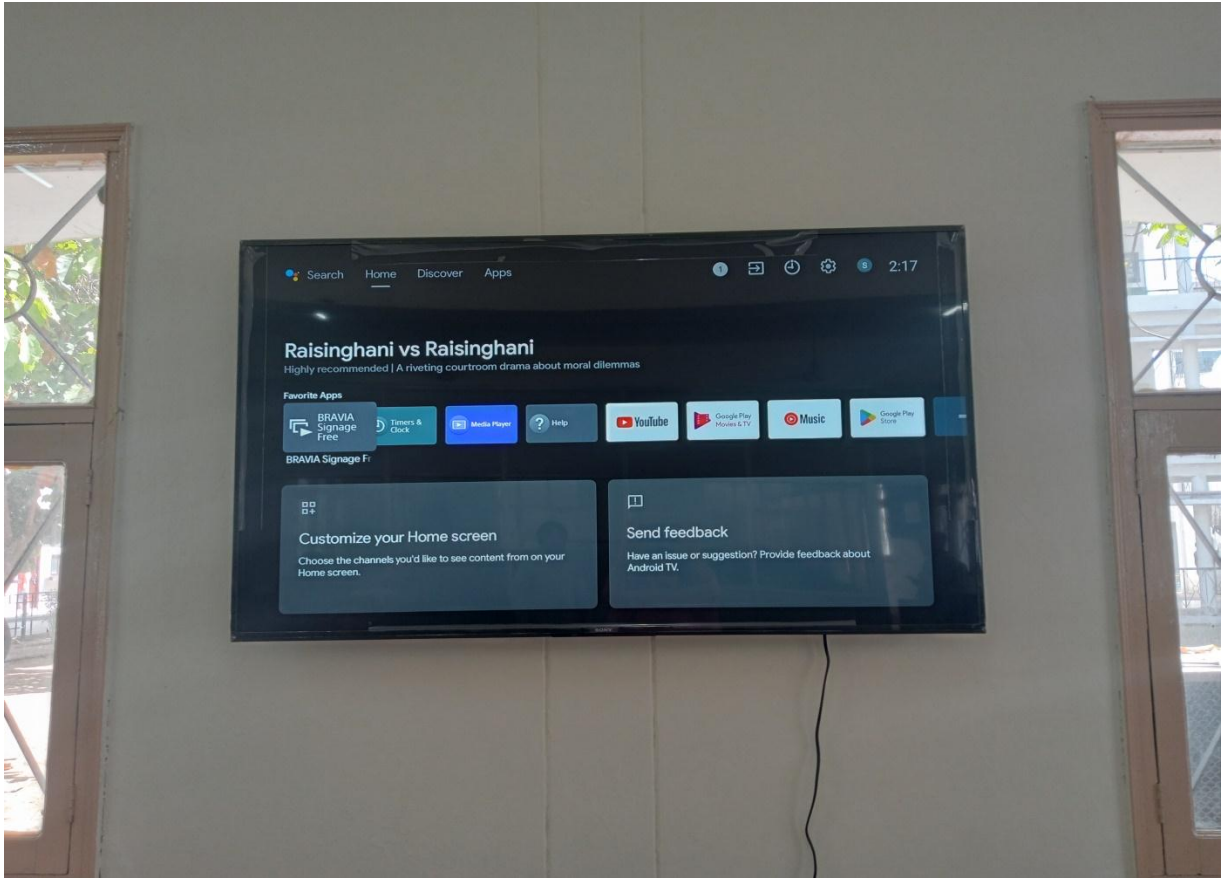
Search Home Discover Apps

1

S 2:17

Raisinghani vs Raisinghani

Highly recommended | A riveting courtroom drama about moral dilemmas

Favorite Apps

BRAVIA Signage Free

Timers & Clock

Media Player

Help

YouTube

Google Play Movies & TV

Music

Google Play Store

BRAVIA Signage Fr

Customize your Home screen

Choose the channels you'd like to see content from on your Home screen.

Send feedback

Have an issue or suggestion? Provide feedback about Android TV.